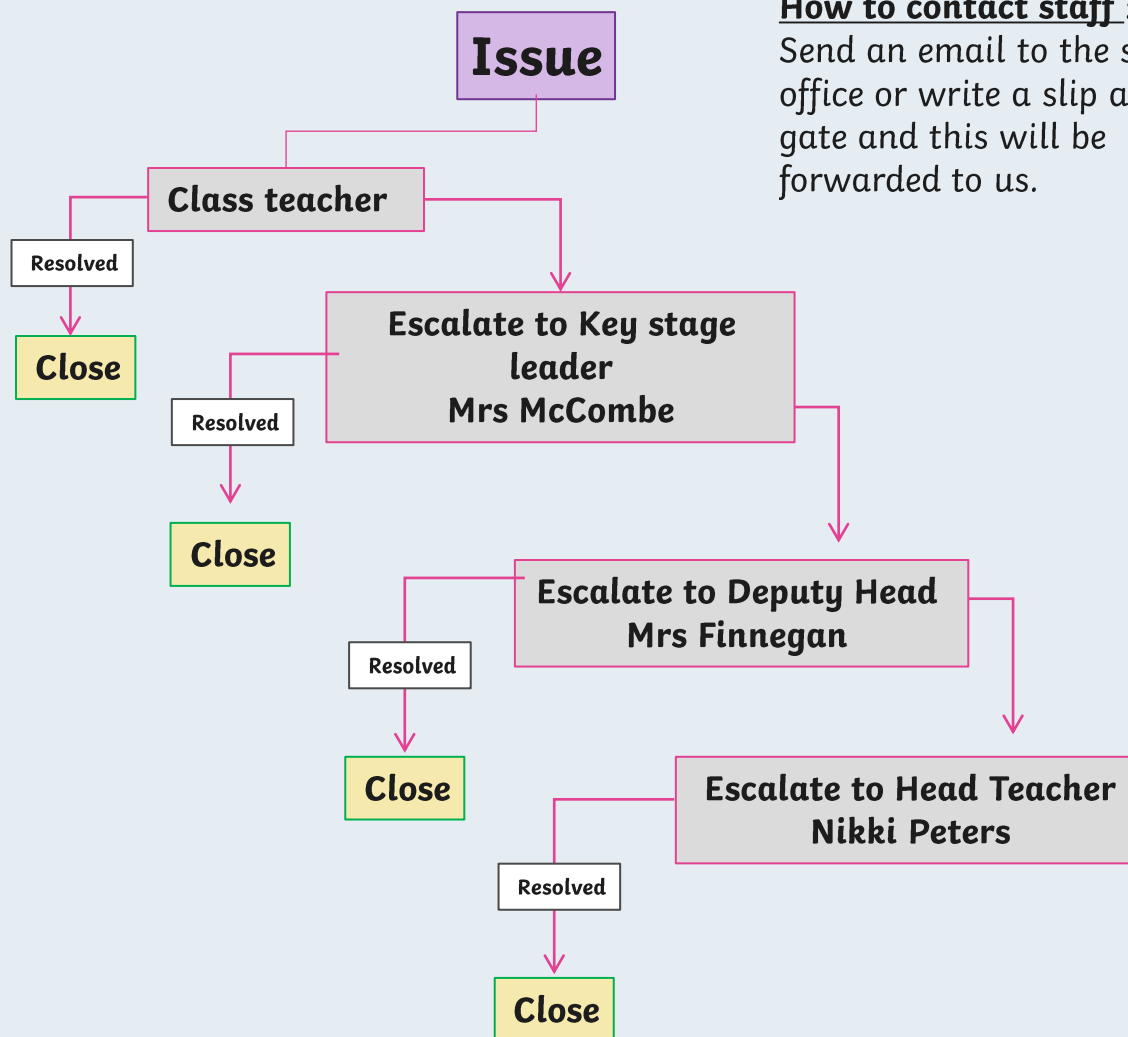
How to contact staff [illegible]
Send an email to the s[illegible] office or write a slip a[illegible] gate and this will be forwarded to us.

Issue

Class teacher

Resolved

Close

Escalate to Key stage leader
Mrs McCombe

Resolved

Close

Escalate to Deputy Head
Mrs Finnegan

Resolved

Close

Escalate to Head Teacher
Nikki Peters

Resolved

Close